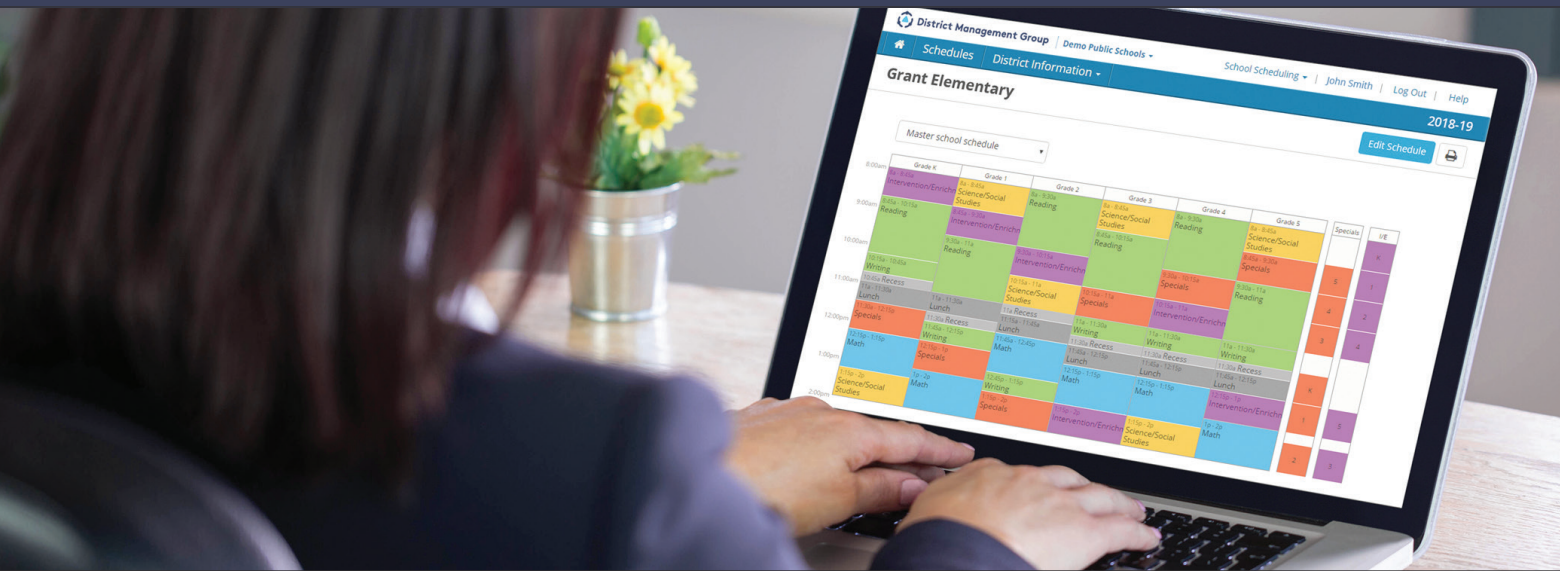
District Management Group | Demo Public Schools

Schedules District Information School Scheduling | John Smith | Log Out | Help

Grant Elementary

2018-19

Master school schedule

Edit Schedule

8:00am
9:00am
10:00am
11:00am
12:00pm
1:00pm
2:00pm

Grade K
8a - 8:45a Intervention/Enrichment
8:45a - 10:15a Reading
10:15a - 10:45a Writing
10:45a Recess
11a - 11:30a Lunch
11:30a - 12:15p Specials
12:15p - 1:15p Math
1:15p - 2p Science/Social Studies

Grade 1
8a - 8:45a Science/Social Studies
8:45a - 9:30a Intervention/Enrichment
9:30a - 11a Reading
11a - 11:30a Lunch
11:30a Recess
11:45a - 12:15p Writing
12:15p - 1p Specials
1p - 2p Math

Grade 2
8a - 9:30a Reading
9:30a - 10:15a Intervention/Enrichment
10:15a - 11a Science/Social Studies
11a Recess
11:15a - 11:45a Lunch
11:45a - 12:45p Math
12:45p - 1:15p Writing
1:15p - 2p Specials

Grade 3
8a - 8:45a Science/Social Studies
8:45a - 10:15a Reading
10:15a - 11a Specials
11a - 11:30a Writing
11:30a Recess
11:45a - 12:15p Lunch
12:15p - 1:15p Math
1:15p - 2p Intervention/Enrichment

Grade 4
8a - 9:30a Reading
9:30a - 10:15a Specials
10:15a - 11a Intervention/Enrichment
11a - 11:30a Writing
11:30a Recess
11:45a - 12:15p Lunch
12:15p - 1:15p Math
1:15p - 2p Science/Social Studies

Grade 5
8a - 8:45a Science/Social Studies
8:45a - 9:30a Specials
9:30a - 11a Reading
11a - 11:30a Writing
11:30a Recess
11:45a - 12:15p Lunch
12:15p - 1p Intervention/Enrichment
1p - 2p Math

Specials
5
4
3
K
1
2

I/E
K
1
2
4
3
5